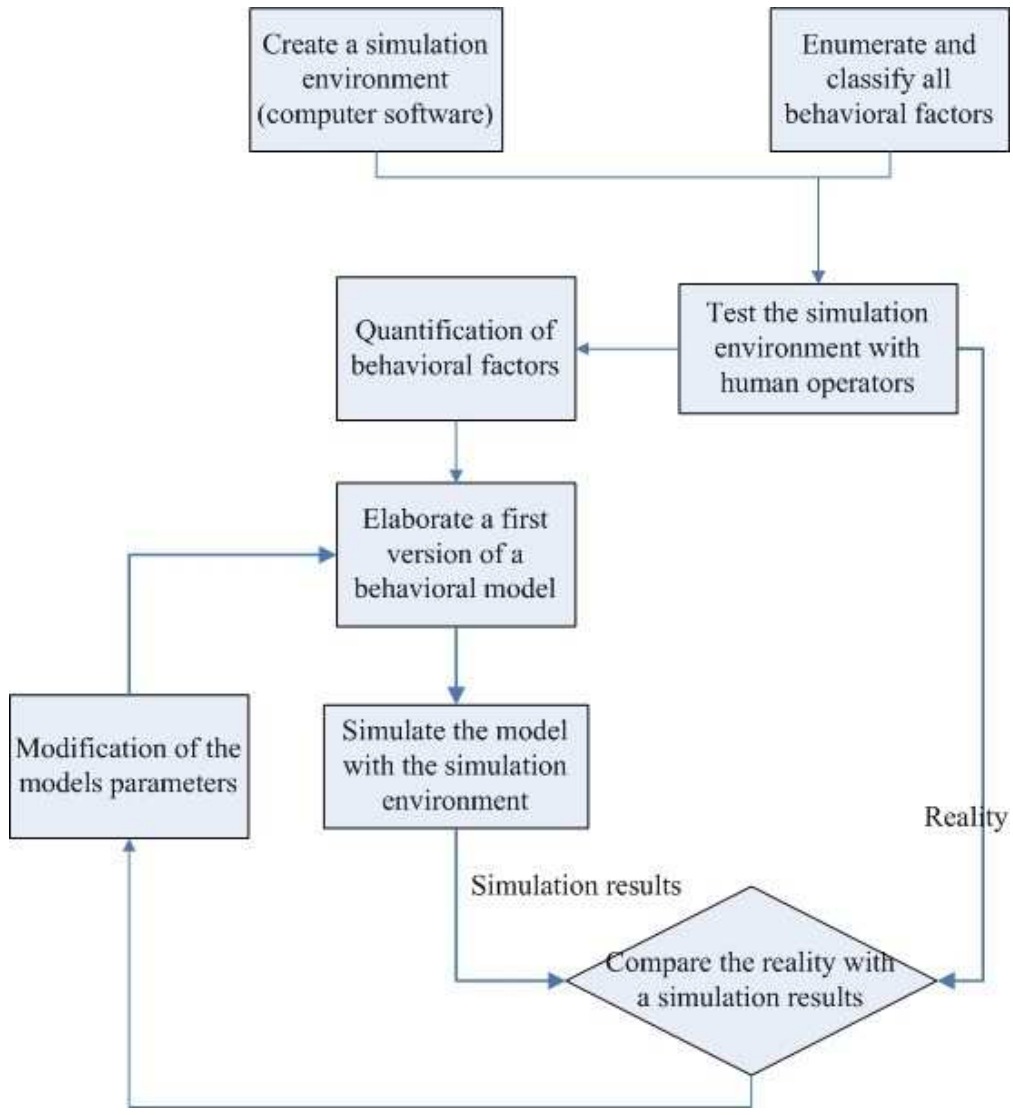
Create a simulation environment (computer software)

Enumerate and classify all behavioral factors

Quantification of behavioral factors

Test the simulation environment with human operators

Elaborate a first version of a behavioral model

Modification of the models parameters

Simulate the model with the simulation environment

Reality

Simulation results

Compare the reality with a simulation results